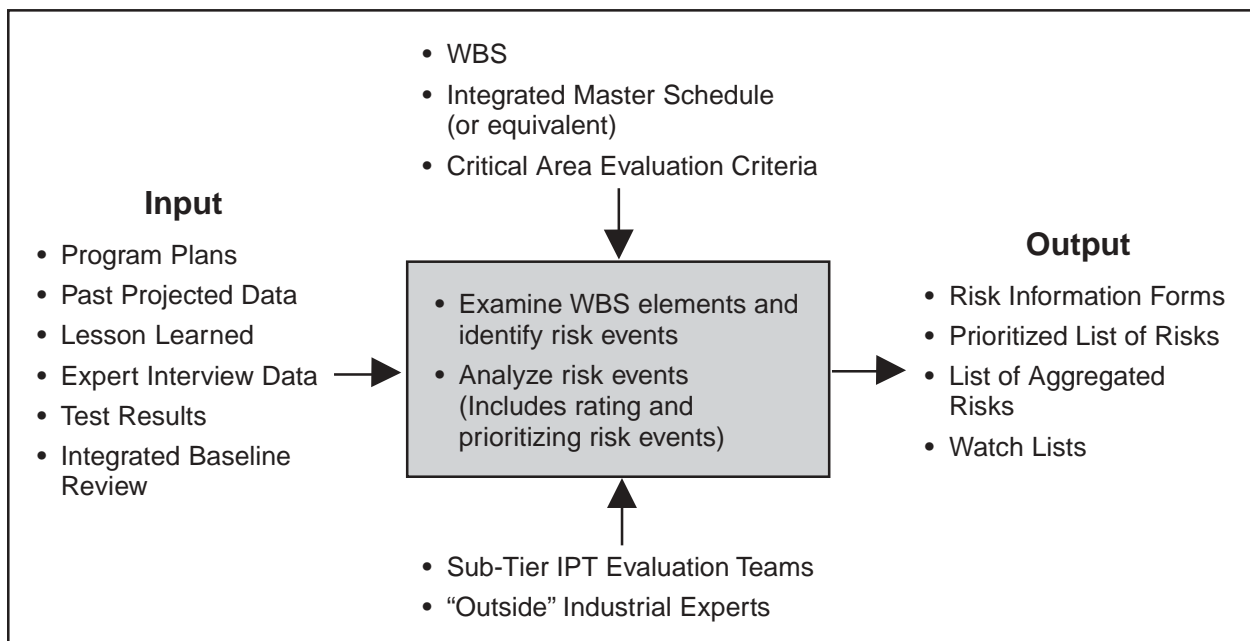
• WBS
• Integrated Master Schedule (or equivalent)
• Critical Area Evaluation Criteria

**Input**

• Program Plans
• Past Projected Data
• Lesson Learned
• Expert Interview Data
• Test Results
• Integrated Baseline Review

• Examine WBS elements and identify risk events
• Analyze risk events (Includes rating and prioritizing risk events)

**Output**

• Risk Information Forms
• Prioritized List of Risks
• List of Aggregated Risks
• Watch Lists

• Sub-Tier IPT Evaluation Teams
• “Outside” Industrial Experts